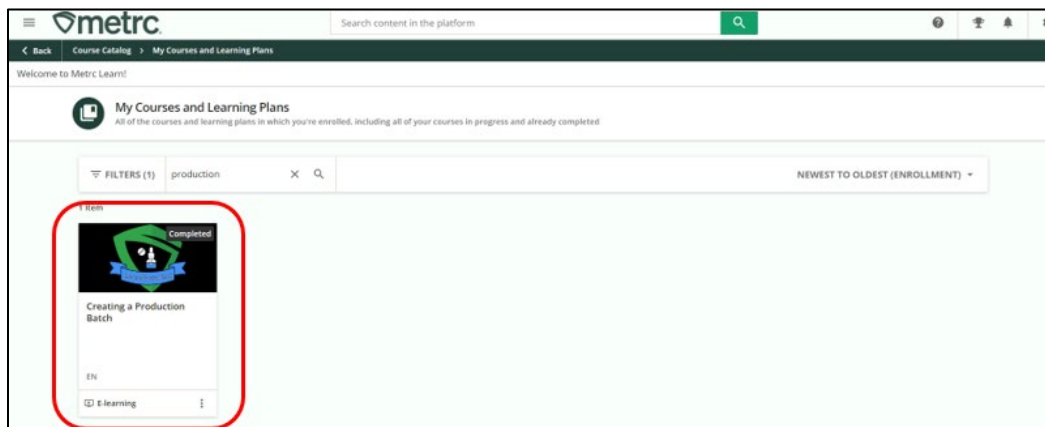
metrc

Search content in the platform

< Back Course Catalog > My Courses and Learning Plans

Welcome to Metrc Learn!

My Courses and Learning Plans

All of the courses and learning plans in which you're enrolled, including all of your courses in progress and already completed

FILTERS (1) production

NEWEST TO OLDEST (ENROLLMENT)

1 item

Completed

Creating a Production Batch

EN

E-learning